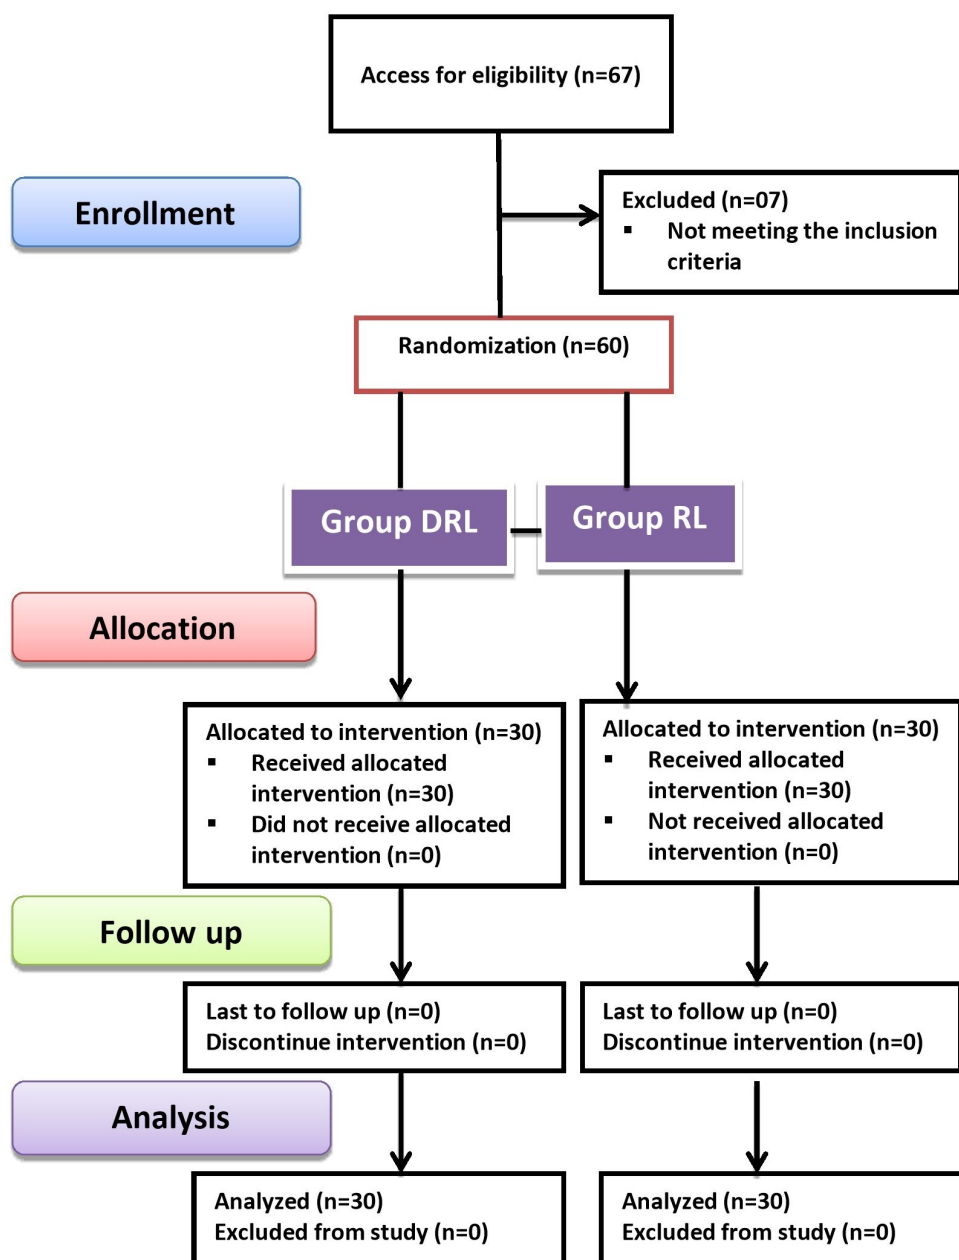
Access for eligibility (n=67)

Enrollment

Excluded (n=07)
▪ Not meeting the inclusion criteria

Randomization (n=60)

Group DRL

Group RL

Allocation

Allocated to intervention (n=30)
▪ Received allocated intervention (n=30)
▪ Did not receive allocated intervention (n=0)

Allocated to intervention (n=30)
▪ Received allocated intervention (n=30)
▪ Not received allocated intervention (n=0)

Follow up

Last to follow up (n=0)
Discontinue intervention (n=0)

Last to follow up (n=0)
Discontinue intervention (n=0)

Analysis

Analyzed (n=30)
Excluded from study (n=0)

Analyzed (n=30)
Excluded from study (n=0)